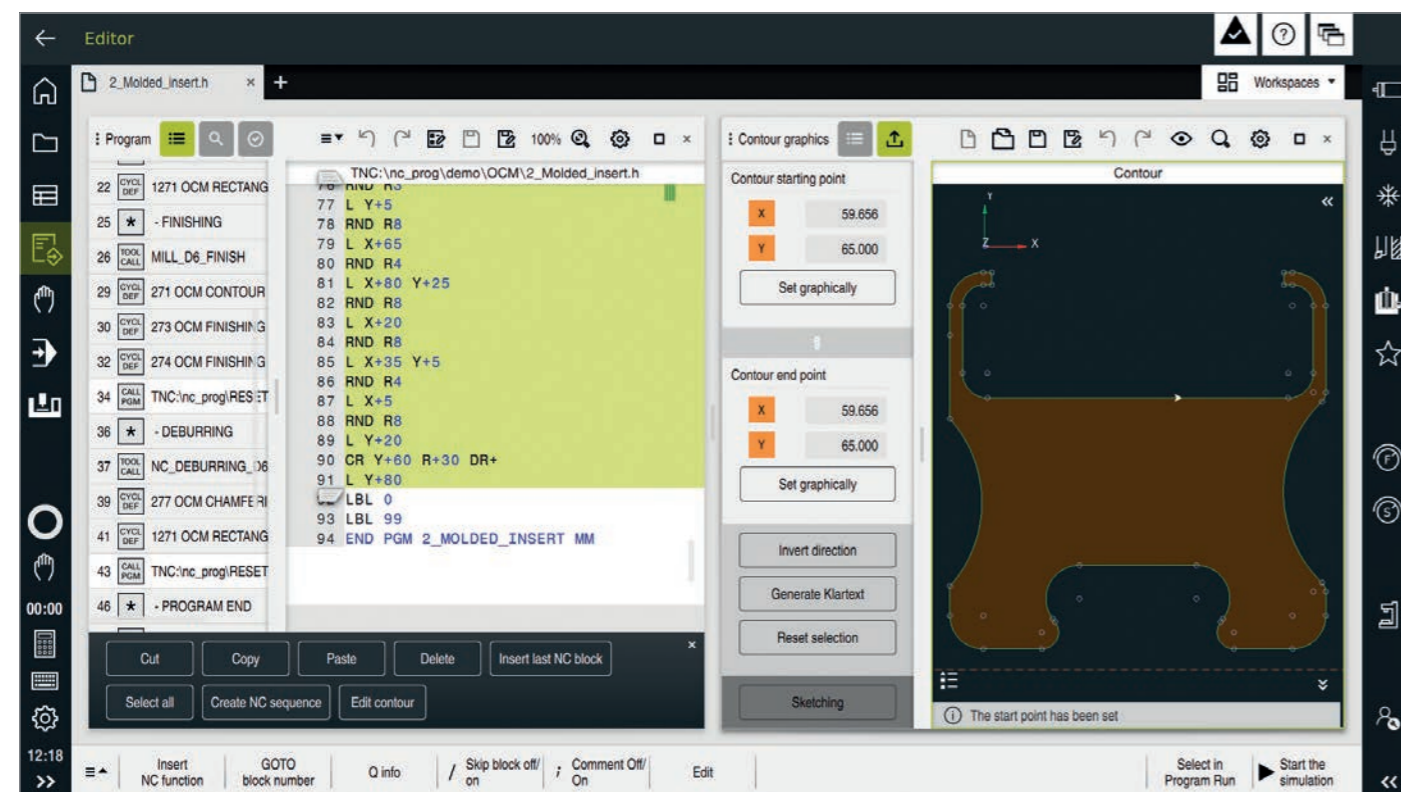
Editor

2_Molded_insert.h ×  +

Workspaces

Program

22 CYCL DEF 1271 OCM RECTANG
25 * - FINISHING
26 TOOL CALL MILL_D6_FINISH
29 CYCL DEF 271 OCM CONTOUR
30 CYCL DEF 273 OCM FINISHING
32 CYCL DEF 274 OCM FINISHING
34 CALL PGM TNC:\nc_prog\RESET
36 * - DEBURRING
37 TOOL CALL NC_DEBURRING_D6
39 CYCL DEF 277 OCM CHAMFER
41 CYCL DEF 1271 OCM RECTANG
43 CALL PGM TNC:\nc_prog\RESET
46 * - PROGRAM END

100%

TNC:\nc_prog\demo\OCM\2_Molded_insert.h
76 RND R3
77 L Y+5
78 RND R8
79 L X+65
80 RND R4
81 L X+80 Y+25
82 RND R8
83 L X+20
84 RND R8
85 L X+35 Y+5
86 RND R4
87 L X+5
88 RND R8
89 L Y+20
90 CR Y+60 R+30 DR+
91 L Y+80
92 LBL 0
93 LBL 99
94 END PGM 2_MOLDED_INSERT MM

Contour graphics

Contour starting point
X 59.656
Y 65.000
Set graphically

Contour end point
X 59.656
Y 65.000
Set graphically

Invert direction
Generate Klartext
Reset selection
Sketching

Contour
Y
Z X

The start point has been set

Cut
Copy
Paste
Delete
Insert last NC block
Select all
Create NC sequence
Edit contour

00:00
12:18

Insert NC function
GOTO block number
Q info
Skip block off/ on
Comment Off/ On
Edit
Select in Program Run
Start the simulation